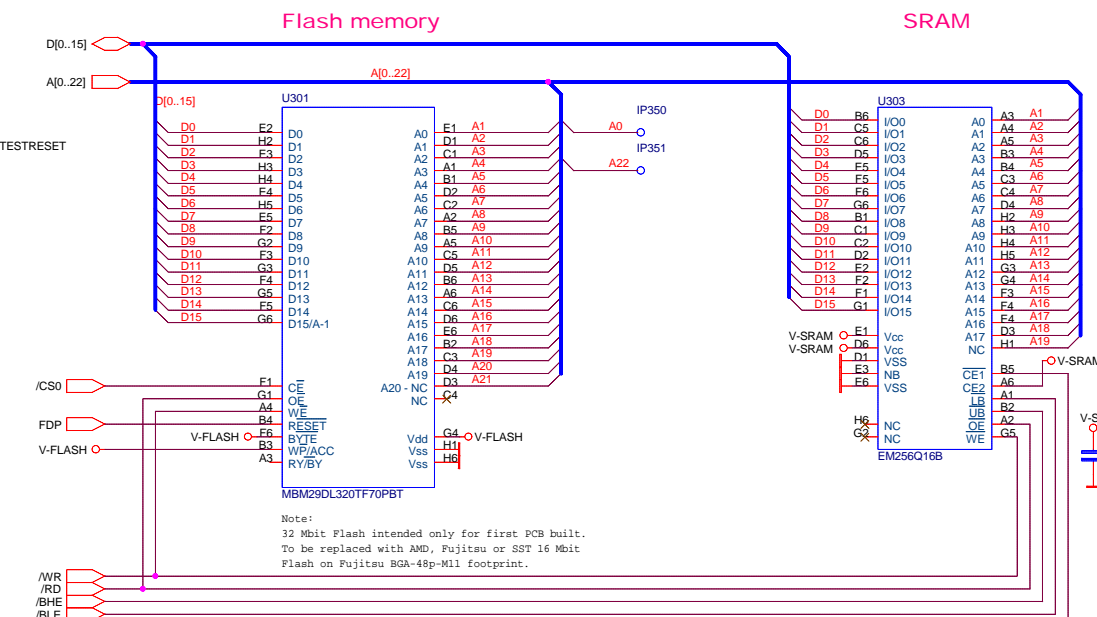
Flash memory

SRAM

D[0..15]

A[0..22]

A[0..22]

D[0..15]

TESTRESET

U301

| D0 | E2 | D0 | A0 | E1 | A1 |
|---|---|---|---|---|---|
| D1 | H2 | D1 | A1 | D1 | A2 |
| D2 | E3 | D2 | A2 | C1 | A3 |
| D3 | H3 | D3 | A3 | A1 | A4 |
| D4 | H4 | D4 | A4 | B1 | A5 |
| D5 | F4 | D5 | A5 | D2 | A6 |
| D6 | H5 | D6 | A6 | C2 | A7 |
| D7 | E5 | D7 | A7 | A2 | A8 |
| D8 | F2 | D8 | A8 | B5 | A9 |
| D9 | G2 | D9 | A9 | A5 | A10 |
| D10 | F3 | D10 | A10 | C5 | A11 |
| D11 | G3 | D11 | A11 | D5 | A12 |
| D12 | F4 | D12 | A12 | B6 | A13 |
| D13 | G5 | D13 | A13 | A6 | A14 |
| D14 | F5 | D14 | A14 | C6 | A15 |
| D15 | G6 | D15/A-1 | A15 | D6 | A16 |
| | | | A16 | E6 | A17 |
| | | | A17 | B2 | A18 |
| | | | A18 | C3 | A19 |
| | | | A19 | D4 | A20 |
| | | | A20 - NC | D3 | A21 |
| | | | NC | C4 | |

IP350

A0

IP351

A22

/CS0 F1 CE

G1 OE

A4 WE

FDP B4 RESET

V-FLASH F6 BYTE

V-FLASH B3 WP/ACC

A3 RY/BY

Vdd G4 V-FLASH

Vss H1

Vss H6

MBM29DL320TF70PBT

Note:
32 Mbit Flash intended only for first PCB built.
To be replaced with AMD, Fujitsu or SST 16 Mbit
Flash on Fujitsu BGA-48p-M11 footprint.

U303

| D0 | B6 | I/O0 | A0 | A3 | A1 |
|---|---|---|---|---|---|
| D1 | C5 | I/O1 | A1 | A4 | A2 |
| D2 | C6 | I/O2 | A2 | A5 | A3 |
| D3 | D5 | I/O3 | A3 | B3 | A4 |
| D4 | E5 | I/O4 | A4 | B4 | A5 |
| D5 | F5 | I/O5 | A5 | C3 | A6 |
| D6 | E6 | I/O6 | A6 | C4 | A7 |
| D7 | G6 | I/O7 | A7 | D4 | A8 |
| D8 | B1 | I/O8 | A8 | H2 | A9 |
| D9 | C1 | I/O9 | A9 | H3 | A10 |
| D10 | C2 | I/O10 | A10 | H4 | A11 |
| D11 | D2 | I/O11 | A11 | H5 | A12 |
| D12 | E2 | I/O12 | A12 | G3 | A13 |
| D13 | F2 | I/O13 | A13 | G4 | A14 |
| D14 | F1 | I/O14 | A14 | F3 | A15 |
| D15 | G1 | I/O15 | A15 | F4 | A16 |
| | | | A16 | E4 | A17 |
| | | | A17 | D3 | A18 |
| | | | NC | H1 | A19 |

V-SRAM E1 Vcc

V-SRAM D6 Vcc

D1 VSS

E3 NB

F6 VSS

H6 NC

G2 NC

CE1 B5 V-SRAM

CE2 A6

LB A1

UB B2

OE A2

WE G5

EM256Q16B

V-S

/WR

/RD

/BHE

/BLE